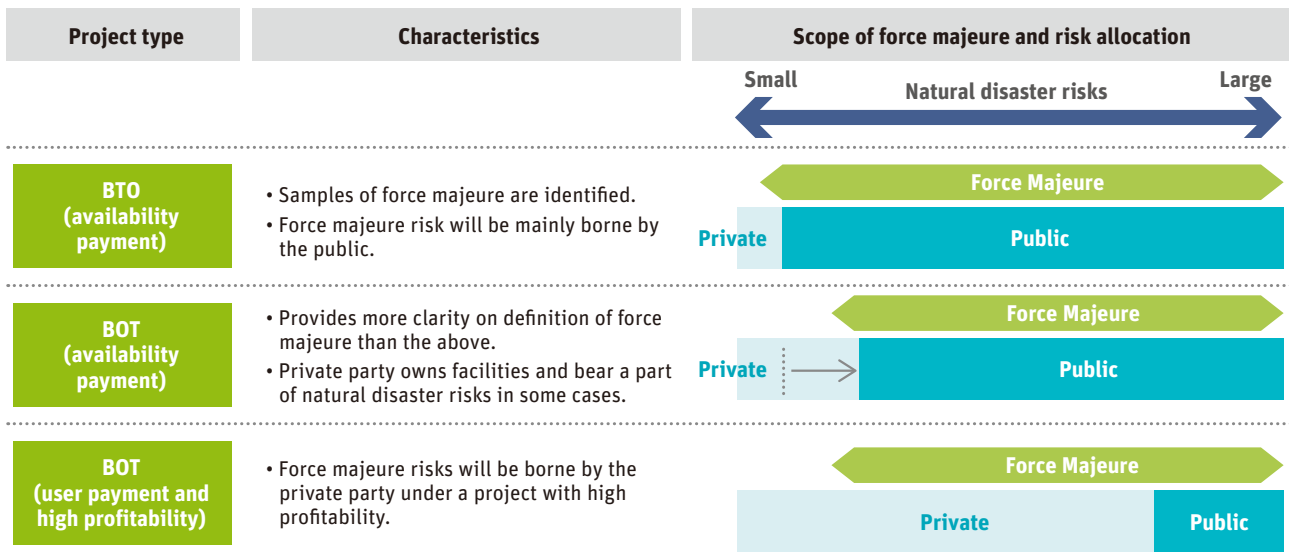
| Project type | Characteristics | Scope of force majeure and risk allocation |
|---|---|---|
| | | Small — Natural disaster risks — Large |
| BTO (availability payment) | • Samples of force majeure are identified.<br>• Force majeure risk will be mainly borne by the public. | Force Majeure<br>Private / Public |
| BOT (availability payment) | • Provides more clarity on definition of force majeure than the above.<br>• Private party owns facilities and bear a part of natural disaster risks in some cases. | Force Majeure<br>Private / Public |
| BOT (user payment and high profitability) | • Force majeure risks will be borne by the private party under a project with high profitability. | Force Majeure<br>Private / Public |